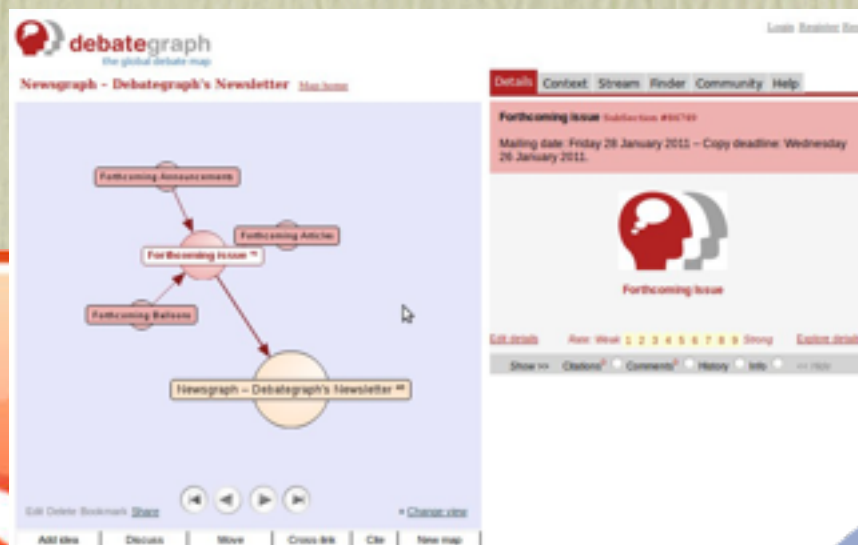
debategraph
the global debate map

Login Register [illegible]

Newsgraph – Debategraph's Newsletter Map home

Forthcoming Announcements

Forthcoming Articles

Forthcoming Issue

Forthcoming Balloons

Newsgraph – Debategraph's Newsletter

Edit Delete Bookmark Share

Change view

Add idea | Discuss | Move | Cross link | Cite | New map

Details | Context | Stream | Finder | Community | Help

Forthcoming Issue Subsection #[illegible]

Mailing date: Friday 28 January 2011 – Copy deadline: Wednesday 26 January 2011.

Forthcoming Issue

Edit details | Rate: Weak 1 2 3 4 5 6 7 8 9 Strong | Explore details

Show >> Citations Comments History Info << Hide